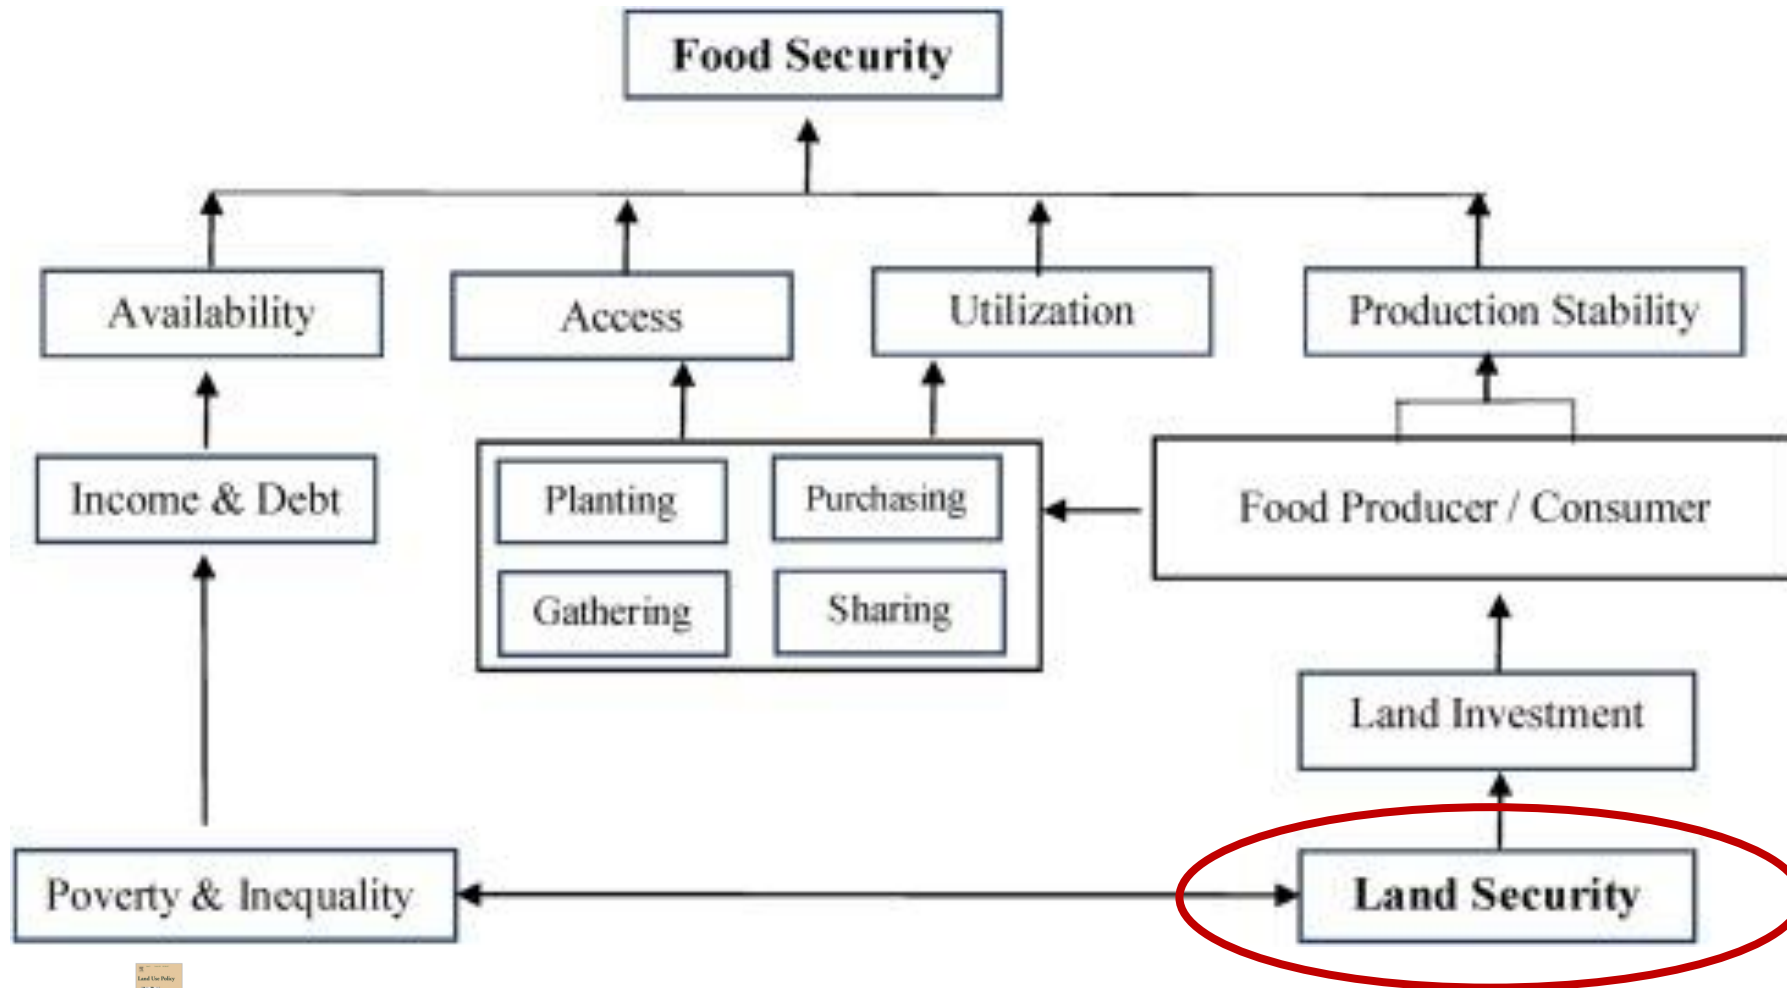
Food Security

Availability

Access

Utilization

Production Stability

Income & Debt

Planting

Purchasing

Gathering

Sharing

Food Producer / Consumer

Land Investment

Poverty & Inequality

Land Security